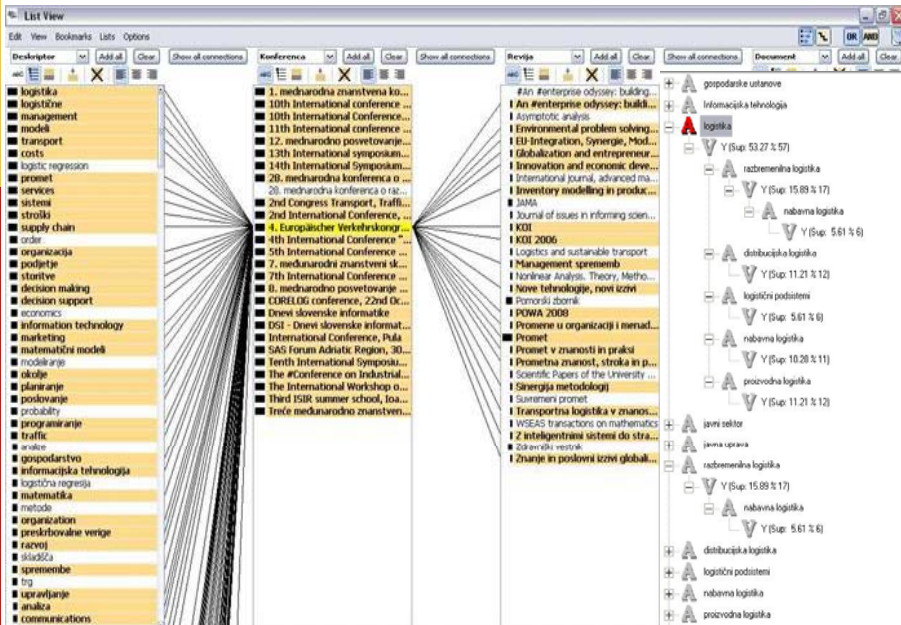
List View

Edit View Bookmarks Lists Options

OR AND

Deskriptor Add all Clear Show all connections
Konferenca Add all Clear Show all connections
Revija Add all Clear Show all connections
Document Add all Clear

logistika
logistične
management
modeli
transport
costs
logistic regression
promet
services
sistemi
stroški
supply chain
order
organizacija
podjetje
storitve
decision making
decision support
economics
information technology
marketing
matematični modeli
modeliranje
okolje
planiranje
poslovanje
probability
programiranje
traffic
analize
gospodarstvo
informacijska tehnologija
logistična regresija
matematika
metode
organization
preskrbovalne verige
razvoj
skladišča
spremembe
trg
upravljanje
analiza
communications

1. mednarodna znanstvena ko...
10th International conference ...
10th International Conference...
11th International conference ...
12. mednarodno posvetovanje...
13th International symposium...
14th International Symposium...
28. mednarodna konferenca o ...
28. mednarodna konferenca o raz...
2nd Congress Transport, Traffi...
2nd International Conference, ...
4. Europäischer Verkehrskongr...
4th International Conference "...
5th International Conference ...
7th International Conference ...
8. mednarodno posvetovanje ...
CORELOG conference, 22nd Oc...
Dnevi slovenske informatike
DSI - Dnevi slovenske informat...
International Conference, Pula
SAS Forum Adriatic Region, 30...
Tenth International Symposiu...
The #Conference on Industrial...
The International Workshop o...
Third ISIR summer school, Ioa...
Treće međunarodno znanstven...

#An #enterprise odyssey: building...
An #enterprise odyssey: buildi...
Asymptotic analysis
Environmental problem solving...
EU-Integration, Synergie, Mod...
Globalization and entrepreneur...
Innovation and economic deve...
International journal, advanced ma...
Inventory modelling in produc...
JAMA
Journal of issues in informing scien...
KOI
KOI 2006
Logistics and sustainable transport
Management sprememb
Nonlinear Analysis. Theory, Metho...
Nove tehnologije, novi izzivi
Pomorski zbornik
POWA 2008
Promene u organizaciji i menad...
Promet
Promet v znanosti in praksi
Prometna znanost, stroka in p...
Scientific Papers of the University ...
Sinergija metodologij
Suvremeni promet
Transportna logistika v znanos...
WSEAS transactions on mathematics
Z inteligentnimi sistemi do stra...
Zdravniški vestnik
Znanje in poslovni izzivi globali...

gospodarske ustanove
Informacijska tehnologija
logistika
Y (Sup: 53.27 % 57)
razbremenilna logistika
Y (Sup: 15.89 % 17)
nabavna logistika
Y (Sup: 5.61 % 6)
distribucijska logistika
Y (Sup: 11.21 % 12)
logistični podsistemi
Y (Sup: 5.61 % 6)
nabavna logistika
Y (Sup: 10.28 % 11)
proizvodna logistika
Y (Sup: 11.21 % 12)
javni sektor
javna uprava
razbremenilna logistika
Y (Sup: 15.89 % 17)
nabavna logistika
Y (Sup: 5.61 % 6)
distribucijska logistika
logistični podsistemi
nabavna logistika
proizvodna logistika